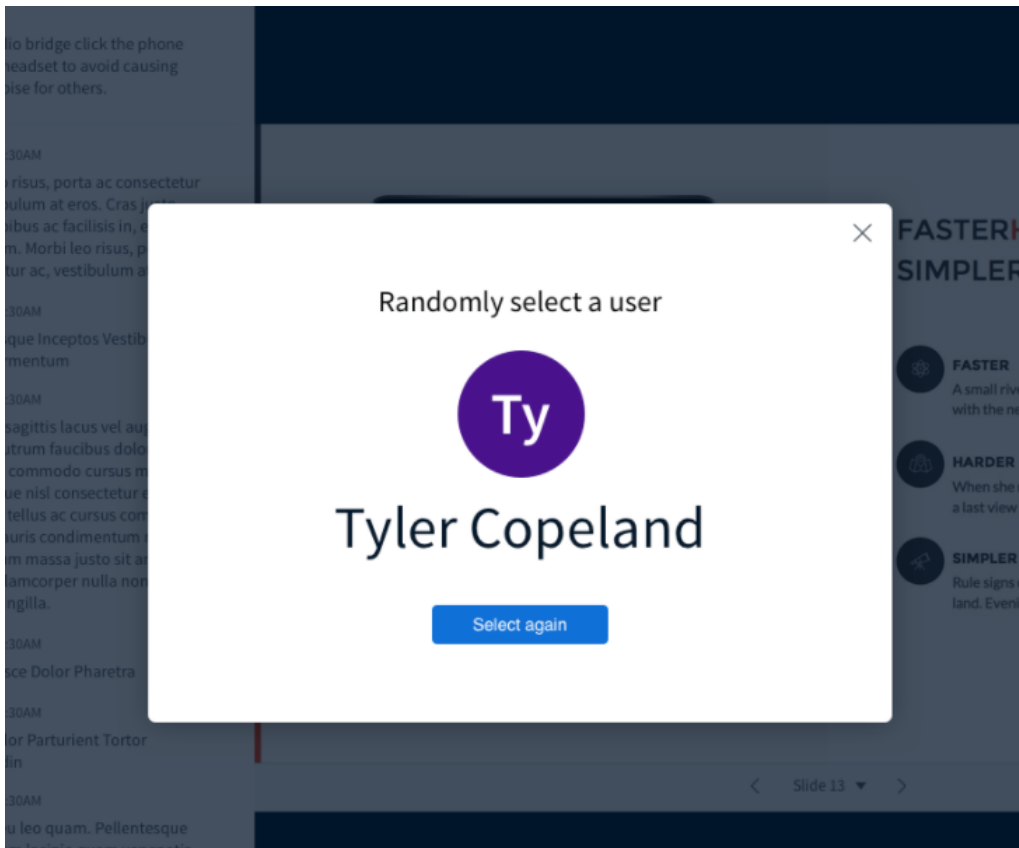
lo bridge click the phone headset to avoid causing ise for others.

30AM

risus, porta ac consectetur bulum at eros. Cras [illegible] ibus ac facilisis in, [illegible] m. Morbi leo risus, p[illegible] tur ac, vestibulum a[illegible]

30AM

que Inceptos Vestib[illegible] mentum

30AM

sagittis lacus vel au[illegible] trum faucibus dolo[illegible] commodo cursus m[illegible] ue nisl consectetur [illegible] tellus ac cursus com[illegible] uris condimentum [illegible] m massa justo sit a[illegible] lamcorper nulla non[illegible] ngilla.

30AM

ce Dolor Pharetra

30AM

lor Parturient Tortor in

30AM

u leo quam. Pellentesque

FASTER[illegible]
SIMPLER

FASTER
A small riv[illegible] with the n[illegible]

HARDER
When she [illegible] a last view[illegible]

SIMPLER
Rule signs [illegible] land. Even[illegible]

Randomly select a user

Ty

Tyler Copeland

Select again

Slide 13